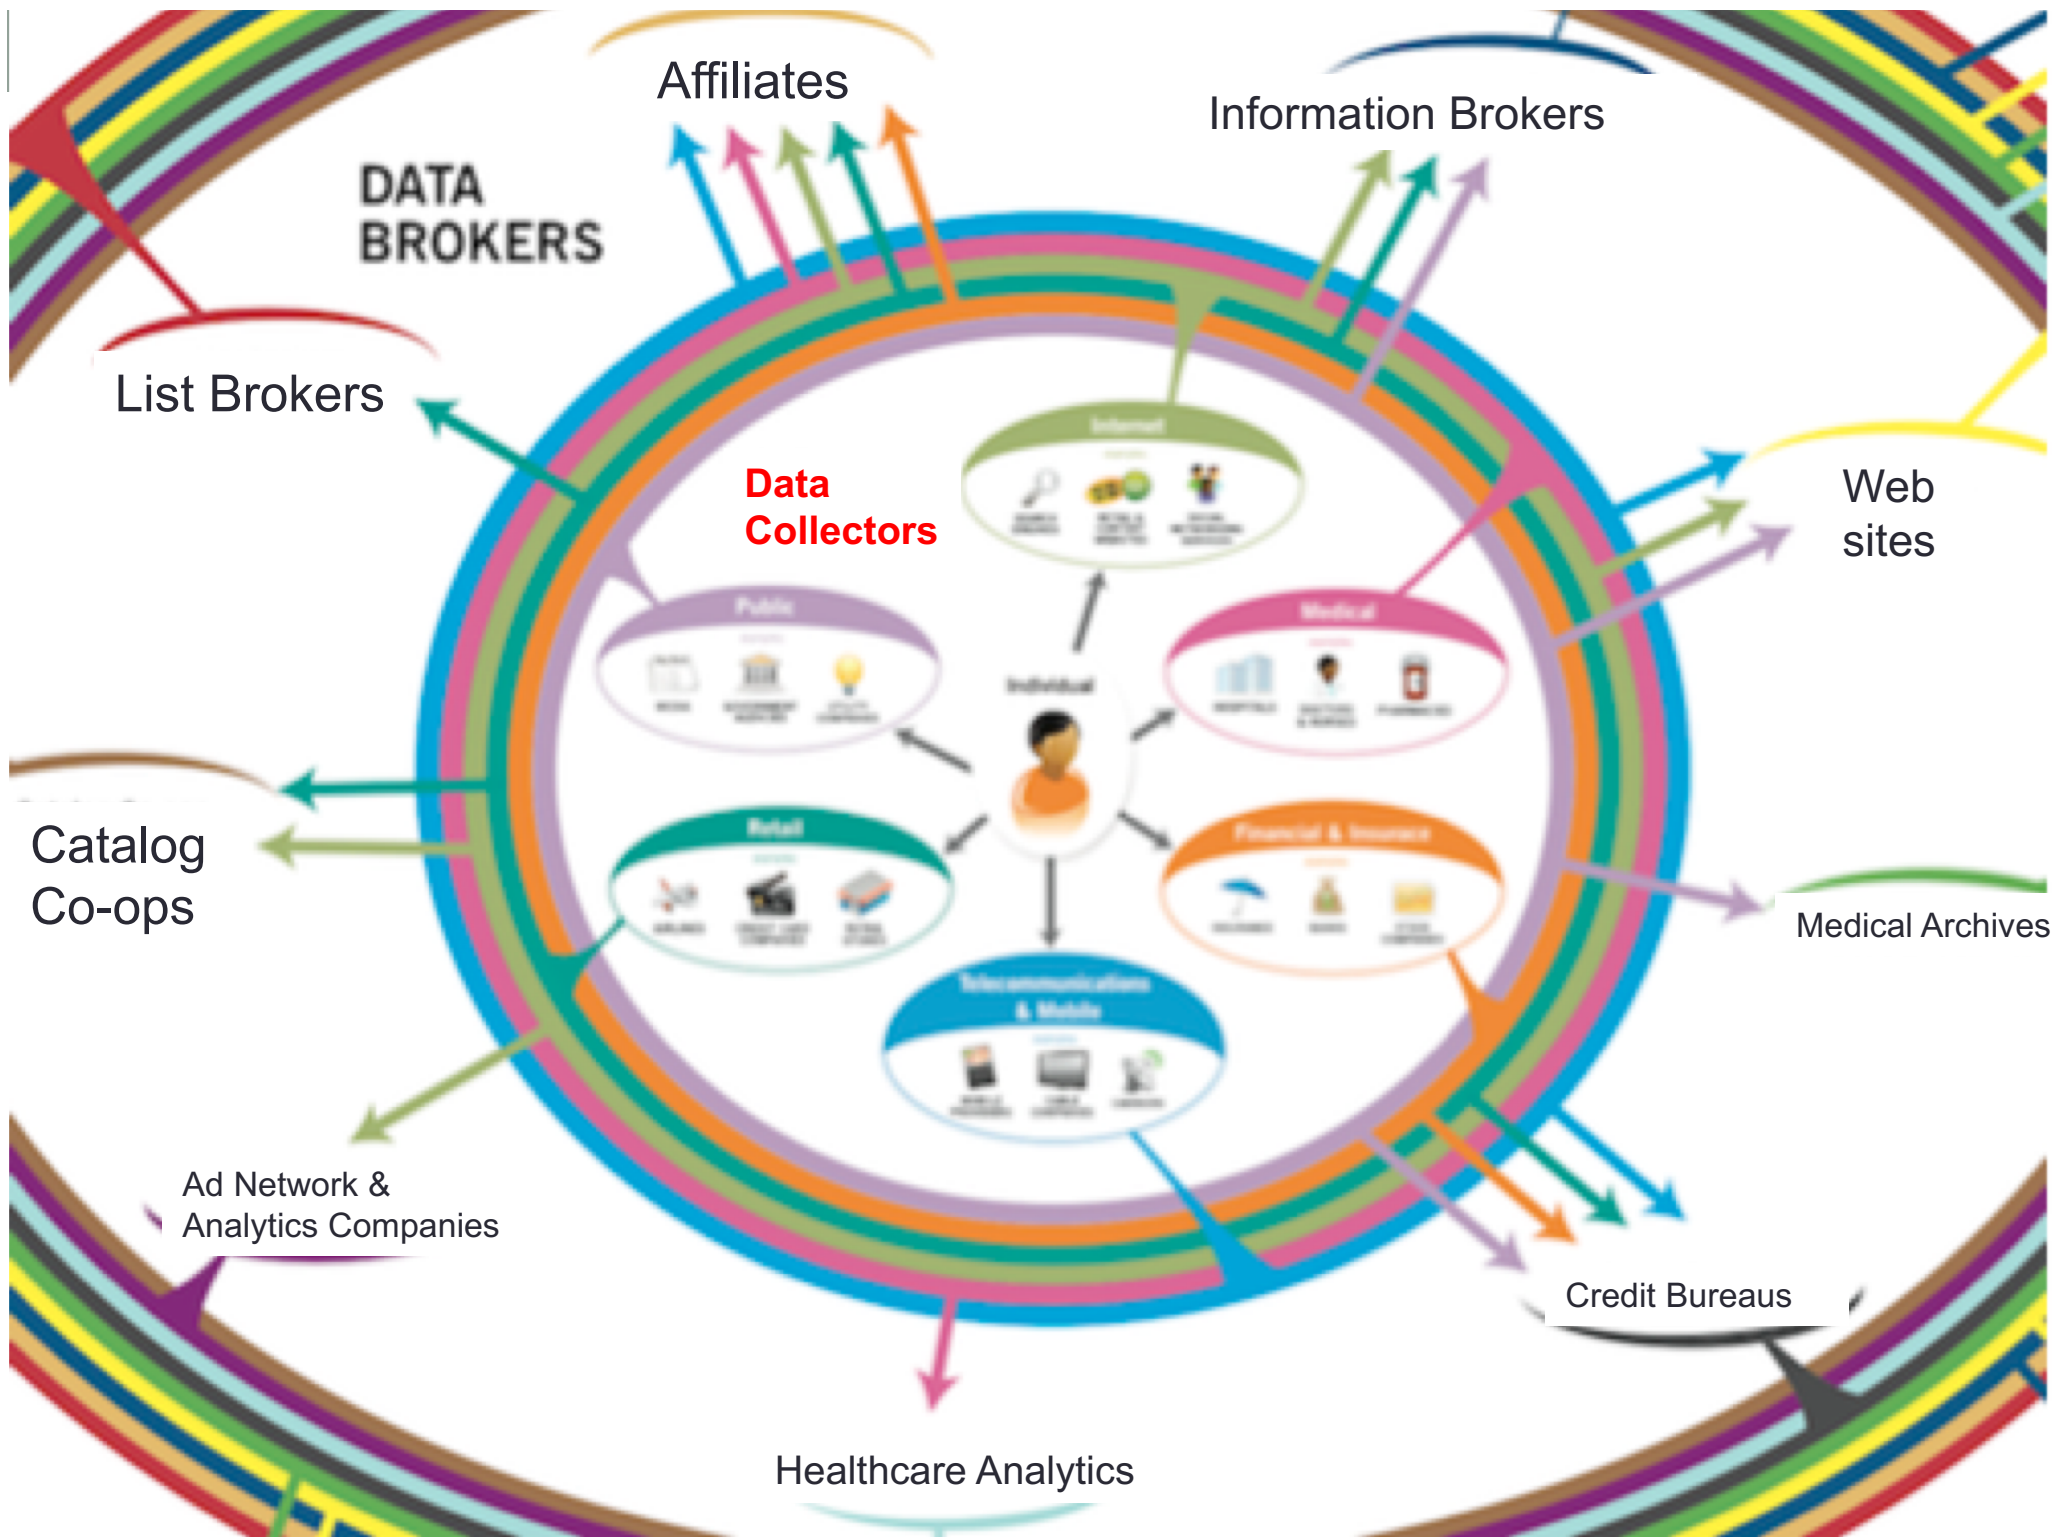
Affiliates

Information Brokers

DATA BROKERS

List Brokers

Data Collectors

Internet

Public

Medical

Individual

Retail

Financial & Insurance

Telecommunications & Mobile

Web sites

Catalog Co-ops

Medical Archives

Ad Network & Analytics Companies

Credit Bureaus

Healthcare Analytics